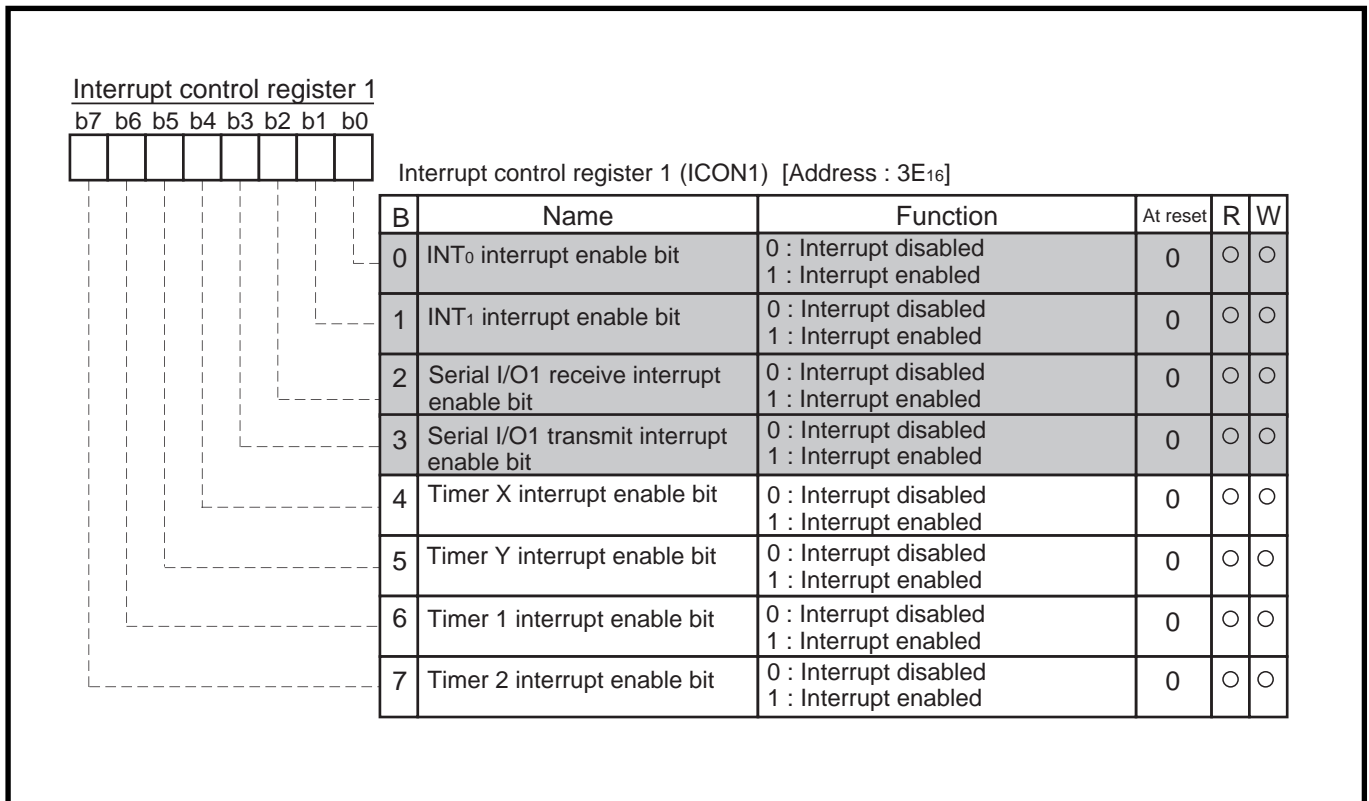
Interrupt control register 1
b7 b6 b5 b4 b3 b2 b1 b0

Interrupt control register 1 (ICON1) [Address : $3E_{16}$]

| B | Name | Function | At reset | R | W |
|---|---|---|---|---|---|
| 0 | $INT_0$ interrupt enable bit | 0 : Interrupt disabled 1 : Interrupt enabled | 0 | ○ | ○ |
| 1 | $INT_1$ interrupt enable bit | 0 : Interrupt disabled 1 : Interrupt enabled | 0 | ○ | ○ |
| 2 | Serial I/O1 receive interrupt enable bit | 0 : Interrupt disabled 1 : Interrupt enabled | 0 | ○ | ○ |
| 3 | Serial I/O1 transmit interrupt enable bit | 0 : Interrupt disabled 1 : Interrupt enabled | 0 | ○ | ○ |
| 4 | Timer X interrupt enable bit | 0 : Interrupt disabled 1 : Interrupt enabled | 0 | ○ | ○ |
| 5 | Timer Y interrupt enable bit | 0 : Interrupt disabled 1 : Interrupt enabled | 0 | ○ | ○ |
| 6 | Timer 1 interrupt enable bit | 0 : Interrupt disabled 1 : Interrupt enabled | 0 | ○ | ○ |
| 7 | Timer 2 interrupt enable bit | 0 : Interrupt disabled 1 : Interrupt enabled | 0 | ○ | ○ |